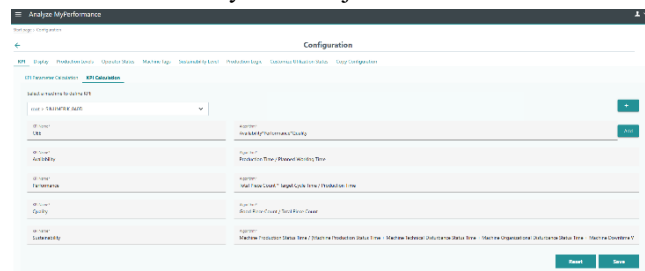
Analyze MyPerformance

Start page / Configuration

Configuration

KPI Display Production Losses Operator Status Machine Tags Sustainability Level Production Logs Customised Utilization Status Setup Configuration

KPI Parameter Calculation KPI Calculation

Select a machine to define KPI

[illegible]

+

KPI Name*
OEE

Algorithm*
Availability*Performance*Quality

Add

KPI Name*
Availability

Algorithm*
Production Time / Planned Working Time

KPI Name*
Performance

Algorithm*
Total Piece Count * Target Cycle Time / Production Time

KPI Name*
Quality

Algorithm*
Good Piece Count / Total Piece Count

KPI Name*
Sustainability

Algorithm*
Machine Production Status Time / (Machine Production Status Time + Machine Technical Disturbance Status Time + Machine Organizational Disturbance Status Time + Machine Downtime V

Reset Save